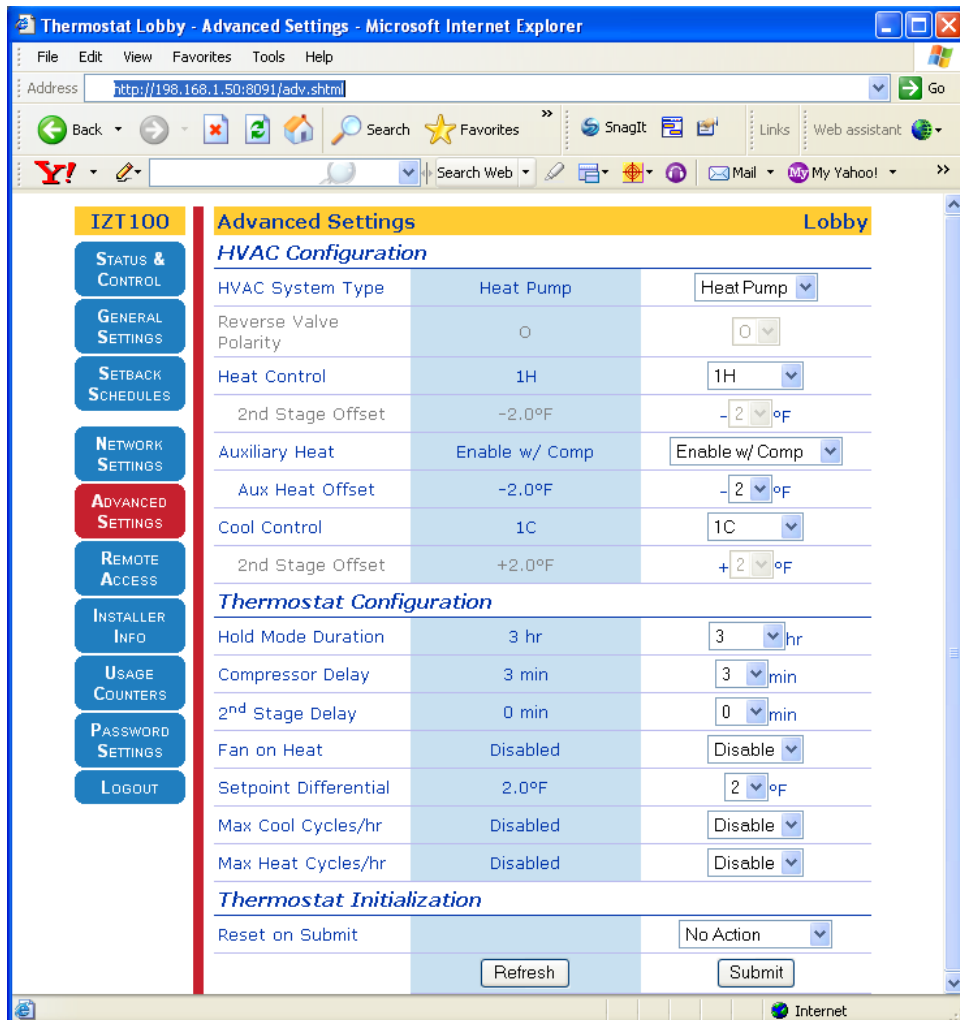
Thermostat Lobby - Advanced Settings - Microsoft Internet Explorer

File Edit View Favorites Tools Help

Address http://198.168.1.50:8091/adv.shtml Go

Back Search Favorites SnagIt Links Web assistant

Y! Search Web Mail My Yahoo!

IZT100

STATUS & CONTROL

GENERAL SETTINGS

SETBACK SCHEDULES

NETWORK SETTINGS

ADVANCED SETTINGS

REMOTE ACCESS

INSTALLER INFO

USAGE COUNTERS

PASSWORD SETTINGS

LOGOUT

Advanced Settings Lobby

HVAC Configuration

| | | |
|---|---|---|
| HVAC System Type | Heat Pump | Heat Pump |
| Reverse Valve Polarity | O | O |
| Heat Control | 1H | 1H |
| 2nd Stage Offset | -2.0°F | - 2 °F |
| Auxiliary Heat | Enable w/ Comp | Enable w/ Comp |
| Aux Heat Offset | -2.0°F | - 2 °F |
| Cool Control | 1C | 1C |
| 2nd Stage Offset | +2.0°F | + 2 °F |

Thermostat Configuration

| | | |
|---|---|---|
| Hold Mode Duration | 3 hr | 3 hr |
| Compressor Delay | 3 min | 3 min |
| 2$^{nd}$ Stage Delay | 0 min | 0 min |
| Fan on Heat | Disabled | Disable |
| Setpoint Differential | 2.0°F | 2 °F |
| Max Cool Cycles/hr | Disabled | Disable |
| Max Heat Cycles/hr | Disabled | Disable |

Thermostat Initialization

| | | |
|---|---|---|
| Reset on Submit | | No Action |
| | Refresh | Submit |

Internet